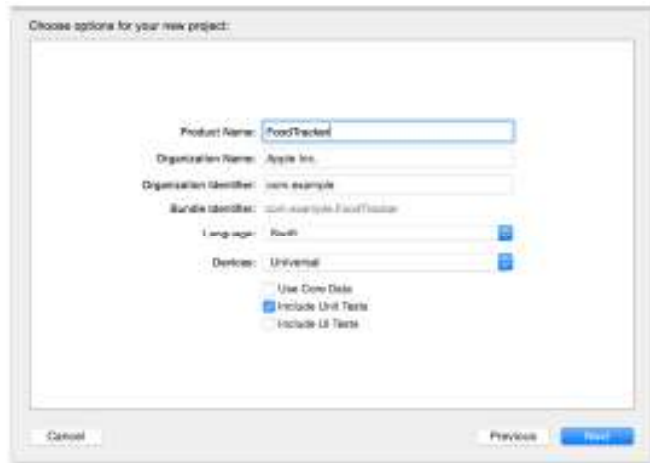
Choose options for your new project:

Product Name: FoodTracker

Organization Name: Apple Inc.

Organization Identifier: com.example

Bundle Identifier: com.example.FoodTracker

Language: Swift

Devices: Universal

Use Core Data

Include Unit Tests

Include UI Tests

Cancel

Previous

Next